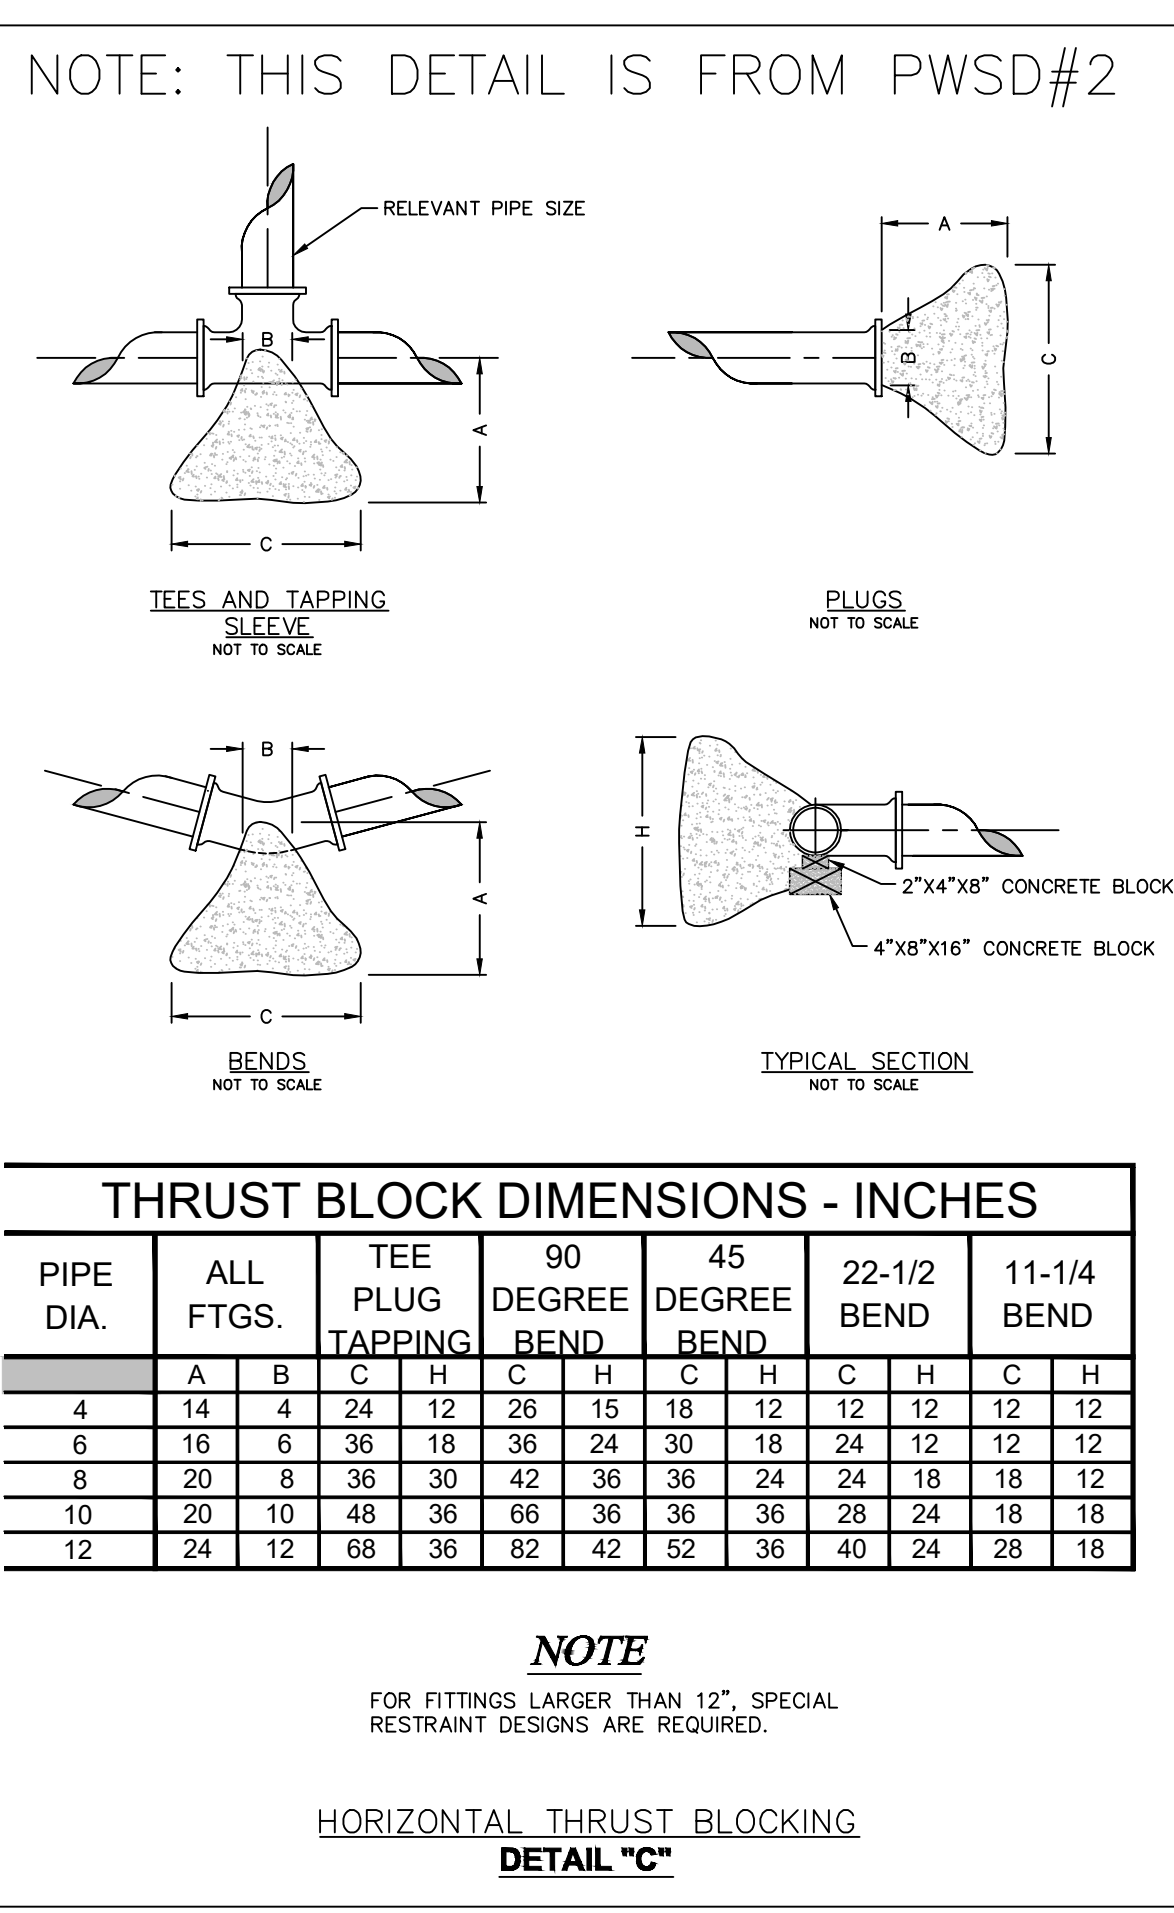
NOTE: THIS DETAIL IS FROM PWSD#2

RELEVANT PIPE SIZE

B

A

C

A

B

C

TEES AND TAPPING SLEEVE
NOT TO SCALE

PLUGS
NOT TO SCALE

B

A

C

H

2"X4"X8" CONCRETE BLOCK

4"X8"X16" CONCRETE BLOCK

BENDS
NOT TO SCALE

TYPICAL SECTION
NOT TO SCALE

THRUST BLOCK DIMENSIONS - INCHES

| PIPE DIA. | ALL FTGS. | | TEE PLUG TAPPING | | 90 DEGREE BEND | | 45 DEGREE BEND | | 22-1/2 BEND | | 11-1/4 BEND | |
|---|---|---|---|---|---|---|---|---|---|---|---|---|
| | A | B | C | H | C | H | C | H | C | H | C | H |
| 4 | 14 | 4 | 24 | 12 | 26 | 15 | 18 | 12 | 12 | 12 | 12 | 12 |
| 6 | 16 | 6 | 36 | 18 | 36 | 24 | 30 | 18 | 24 | 12 | 12 | 12 |
| 8 | 20 | 8 | 36 | 30 | 42 | 36 | 36 | 24 | 24 | 18 | 18 | 12 |
| 10 | 20 | 10 | 48 | 36 | 66 | 36 | 36 | 36 | 28 | 24 | 18 | 18 |
| 12 | 24 | 12 | 68 | 36 | 82 | 42 | 52 | 36 | 40 | 24 | 28 | 18 |

NOTE

FOR FITTINGS LARGER THAN 12", SPECIAL RESTRAINT DESIGNS ARE REQUIRED.

HORIZONTAL THRUST BLOCKING
DETAIL "C"